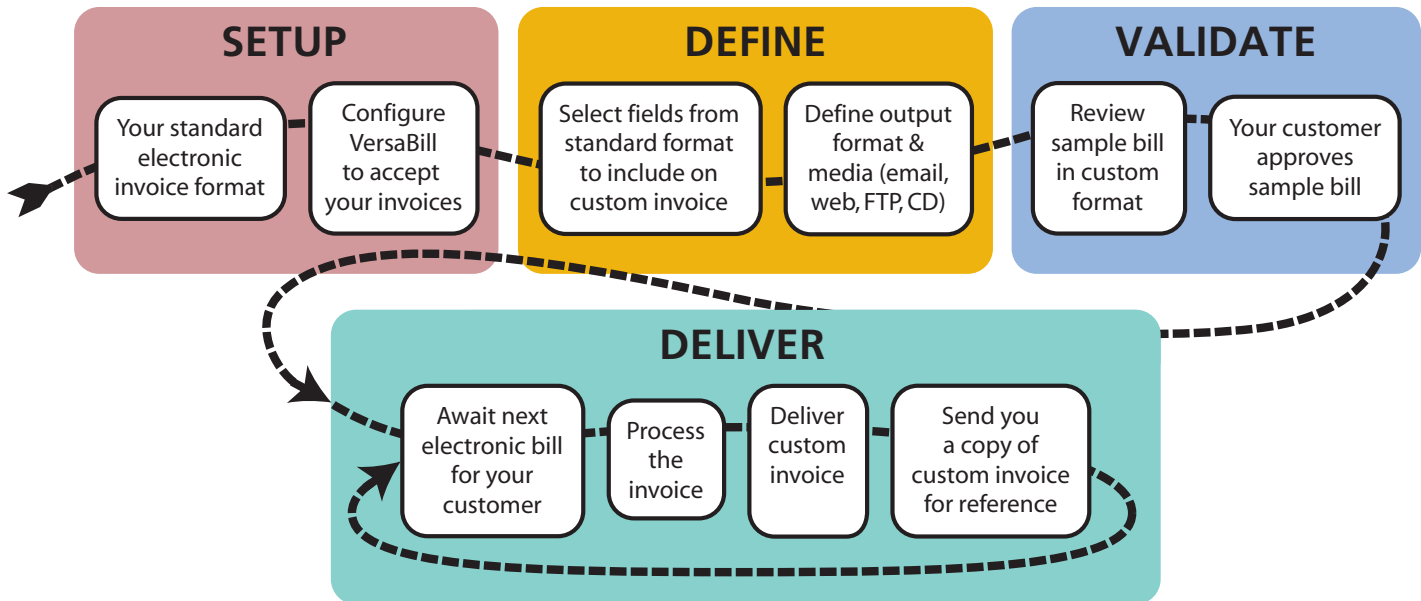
SETUP

Your standard electronic invoice format

Configure VersaBill to accept your invoices

DEFINE

Select fields from standard format to include on custom invoice

Define output format & media (email, web, FTP, CD)

VALIDATE

Review sample bill in custom format

Your customer approves sample bill

DELIVER

Await next electronic bill for your customer

Process the invoice

Deliver custom invoice

Send you a copy of custom invoice for reference